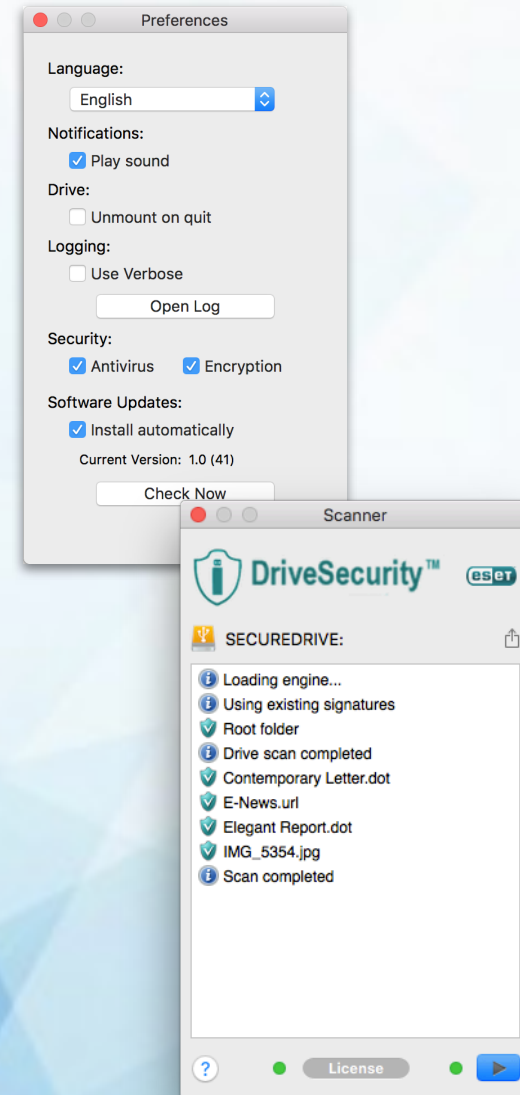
Preferences

Language:

English

Notifications:

Play sound

Drive:

Unmount on quit

Logging:

Use Verbose

Open Log

Security:

Antivirus Encryption

Software Updates:

Install automatically

Current Version: 1.0 (41)

Check Now

Scanner

DriveSecurity™

eset

SECUREDRIVE:

Loading engine...
Using existing signatures
Root folder
Drive scan completed
Contemporary Letter.dot
E-News.url
Elegant Report.dot
IMG_5354.jpg
Scan completed

?

License